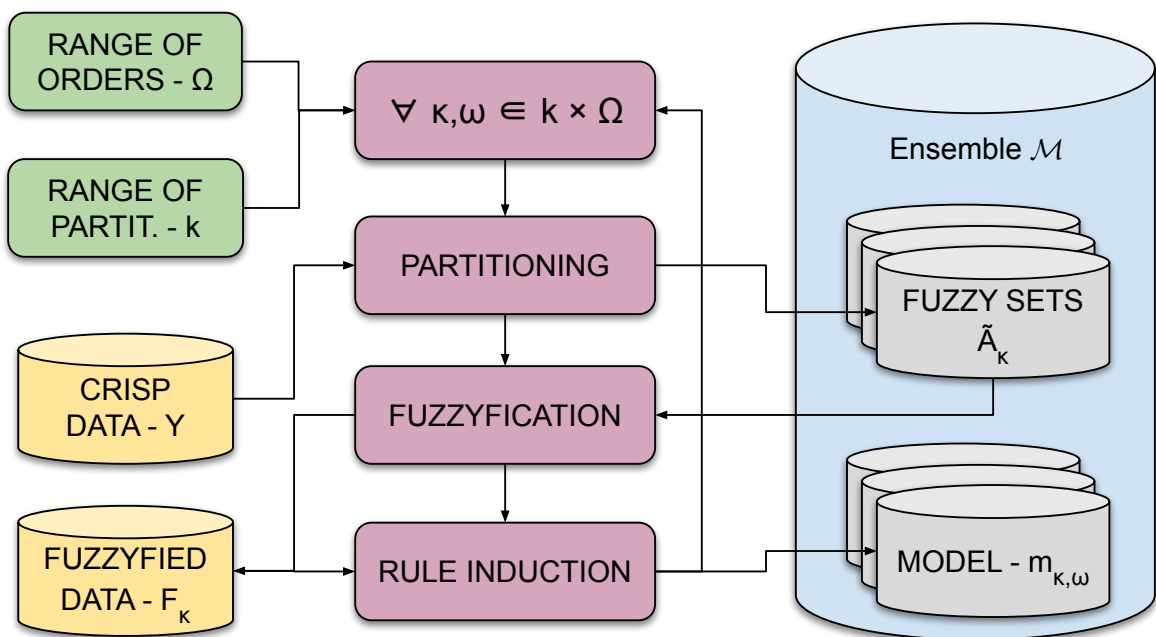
RANGE OF ORDERS - Ω

RANGE OF PARTIT. - k

$\forall$ κ,ω $\in$ k × Ω

PARTITIONING

CRISP DATA - Y

FUZZYFICATION

FUZZYFIED DATA - $F_{\kappa}$

RULE INDUCTION

Ensemble $\mathcal{M}$

FUZZY SETS $\tilde{A}_{\kappa}$

MODEL - $m_{\kappa,\omega}$